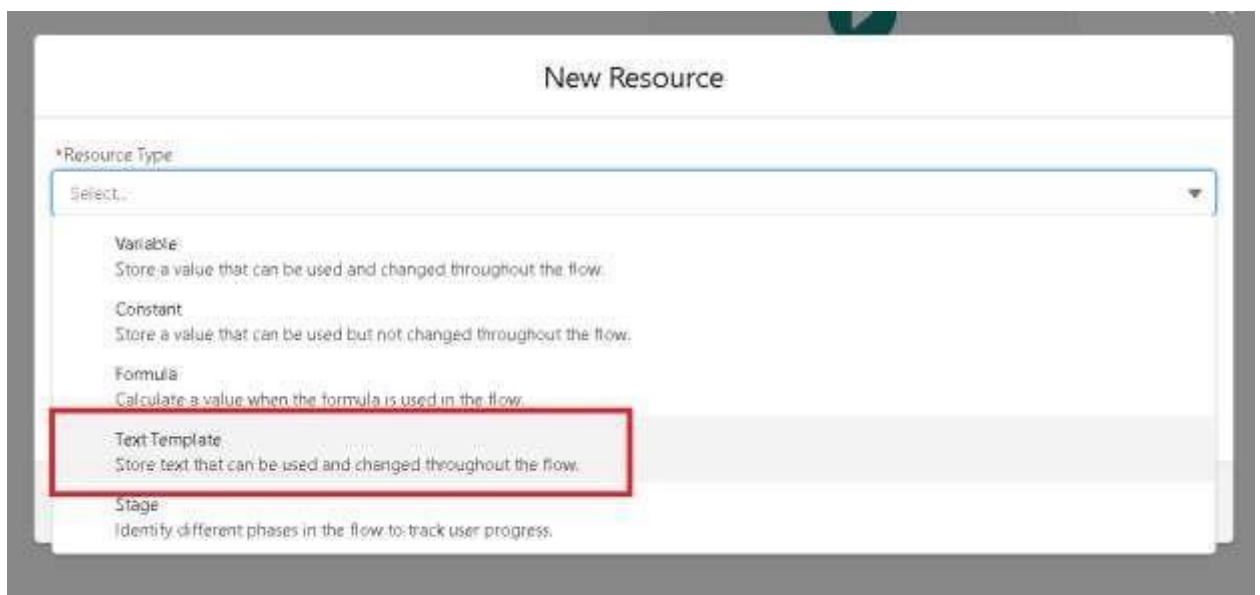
New Resource

*Resource Type

Select...

Variable
Store a value that can be used and changed throughout the flow.

Constant
Store a value that can be used but not changed throughout the flow.

Formula
Calculate a value when the formula is used in the flow.

Text Template
Store text that can be used and changed throughout the flow.

Stage
Identify different phases in the flow to track user progress.